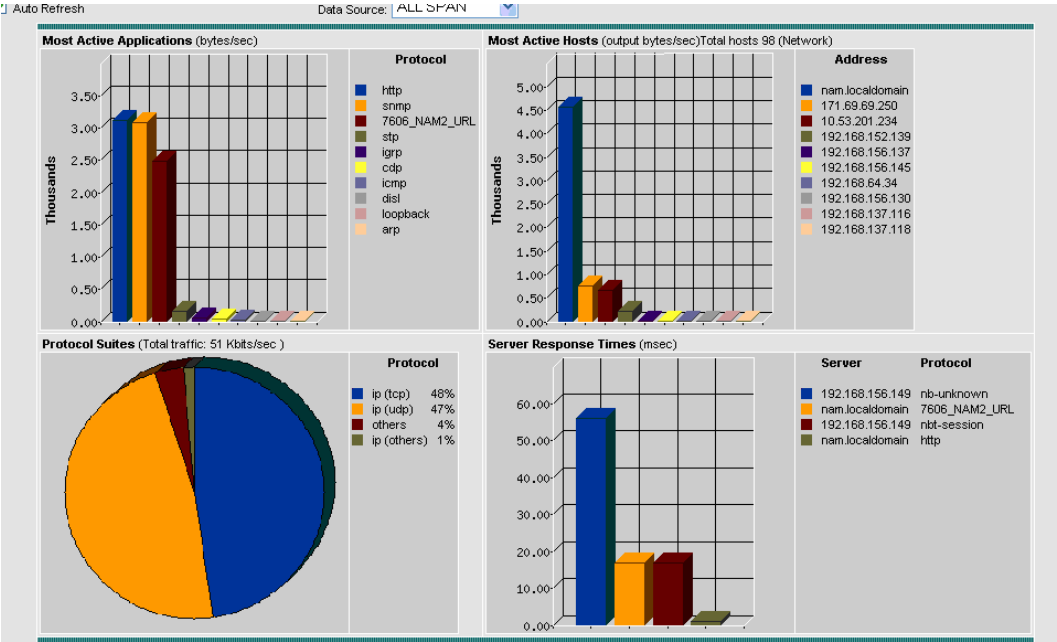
Auto Refresh

Data Source: ALL SPAN

Most Active Applications (bytes/sec)

Thousands

3.50
3.00
2.50
2.00
1.50
1.00
0.50
0.00

Protocol

http
snmp
7606_NAM2_URL
stp
igrp
cdp
icmp
disl
loopback
arp

Most Active Hosts (output bytes/sec)Total hosts 98 (Network)

Thousands

5.00
4.50
4.00
3.50
3.00
2.50
2.00
1.50
1.00
0.50
0.00

Address

nam.localdomain
171.69.69.250
10.53.201.234
192.168.152.139
192.168.156.137
192.168.156.145
192.168.64.34
192.168.156.130
192.168.137.116
192.168.137.118

Protocol Suites (Total traffic: 51 Kbits/sec )

Protocol

| | |
|---|---|
| ip (tcp) | 48% |
| ip (udp) | 47% |
| others | 4% |
| ip (others) | 1% |

Server Response Times (msec)

60.00
50.00
40.00
30.00
20.00
10.00
0.00

| Server | Protocol |
|---|---|
| 192.168.156.149 | nb-unknown |
| nam.localdomain | 7606_NAM2_URL |
| 192.168.156.149 | nbt-session |
| nam.localdomain | http |